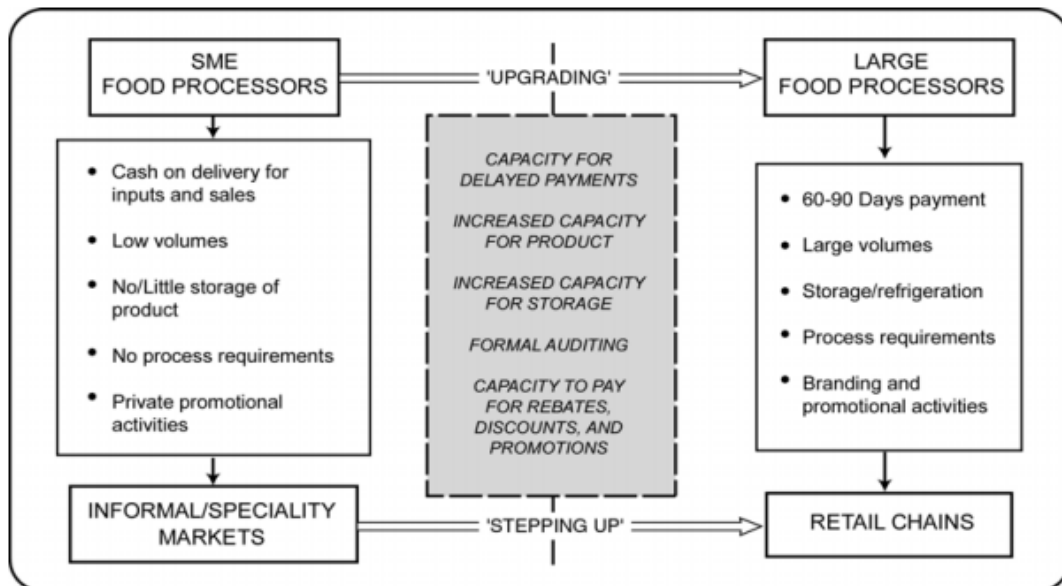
SME FOOD PROCESSORS

'UPGRADING'

LARGE FOOD PROCESSORS

- Cash on delivery for inputs and sales
- Low volumes
- No/Little storage of product
- No process requirements
- Private promotional activities

CAPACITY FOR DELAYED PAYMENTS

INCREASED CAPACITY FOR PRODUCT

INCREASED CAPACITY FOR STORAGE

FORMAL AUDITING

CAPACITY TO PAY FOR REBATES, DISCOUNTS, AND PROMOTIONS

- 60-90 Days payment
- Large volumes
- Storage/refrigeration
- Process requirements
- Branding and promotional activities

INFORMAL/SPECIALITY MARKETS

'STEPPING UP'

RETAIL CHAINS